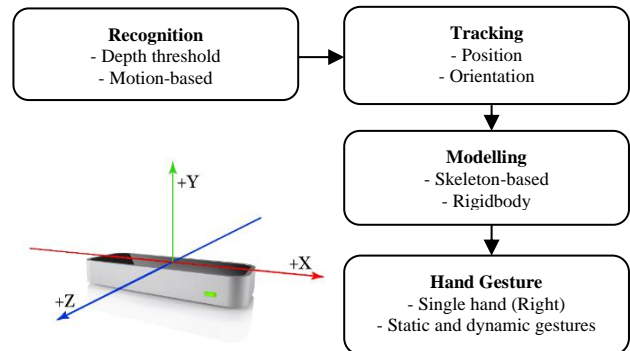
**Recognition**
- Depth threshold
- Motion-based

**Tracking**
- Position
- Orientation

**Modelling**
- Skeleton-based
- Rigidbody

**Hand Gesture**
- Single hand (Right)
- Static and dynamic gestures

+Y

+X

+Z